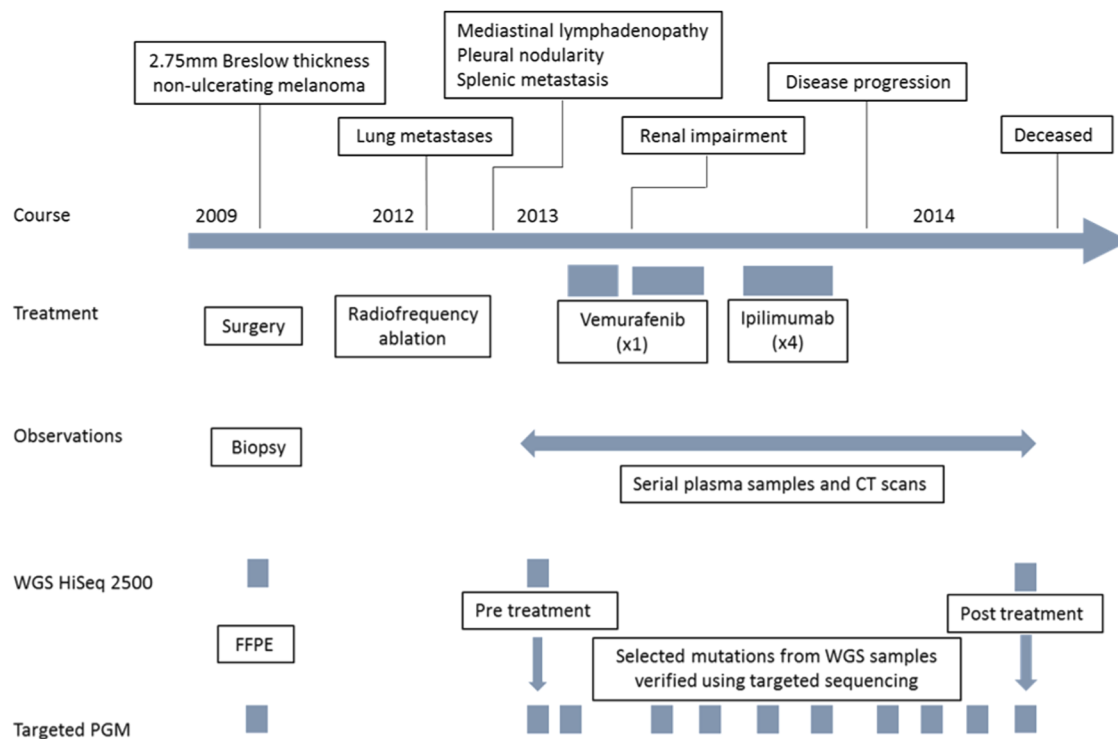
2.75mm Breslow thickness non-ulcerating melanoma

Mediastinal lymphadenopathy
Pleural nodularity
Splenic metastasis

Disease progression

Lung metastases

Renal impairment

Deceased

Course
2009
2012
2013
2014

Treatment
Surgery
Radiofrequency ablation
Vemurafenib (x1)
Ipilimumab (x4)

Observations
Biopsy
Serial plasma samples and CT scans

WGS HiSeq 2500
Pre treatment
Post treatment
FFPE
Selected mutations from WGS samples verified using targeted sequencing

Targeted PGM